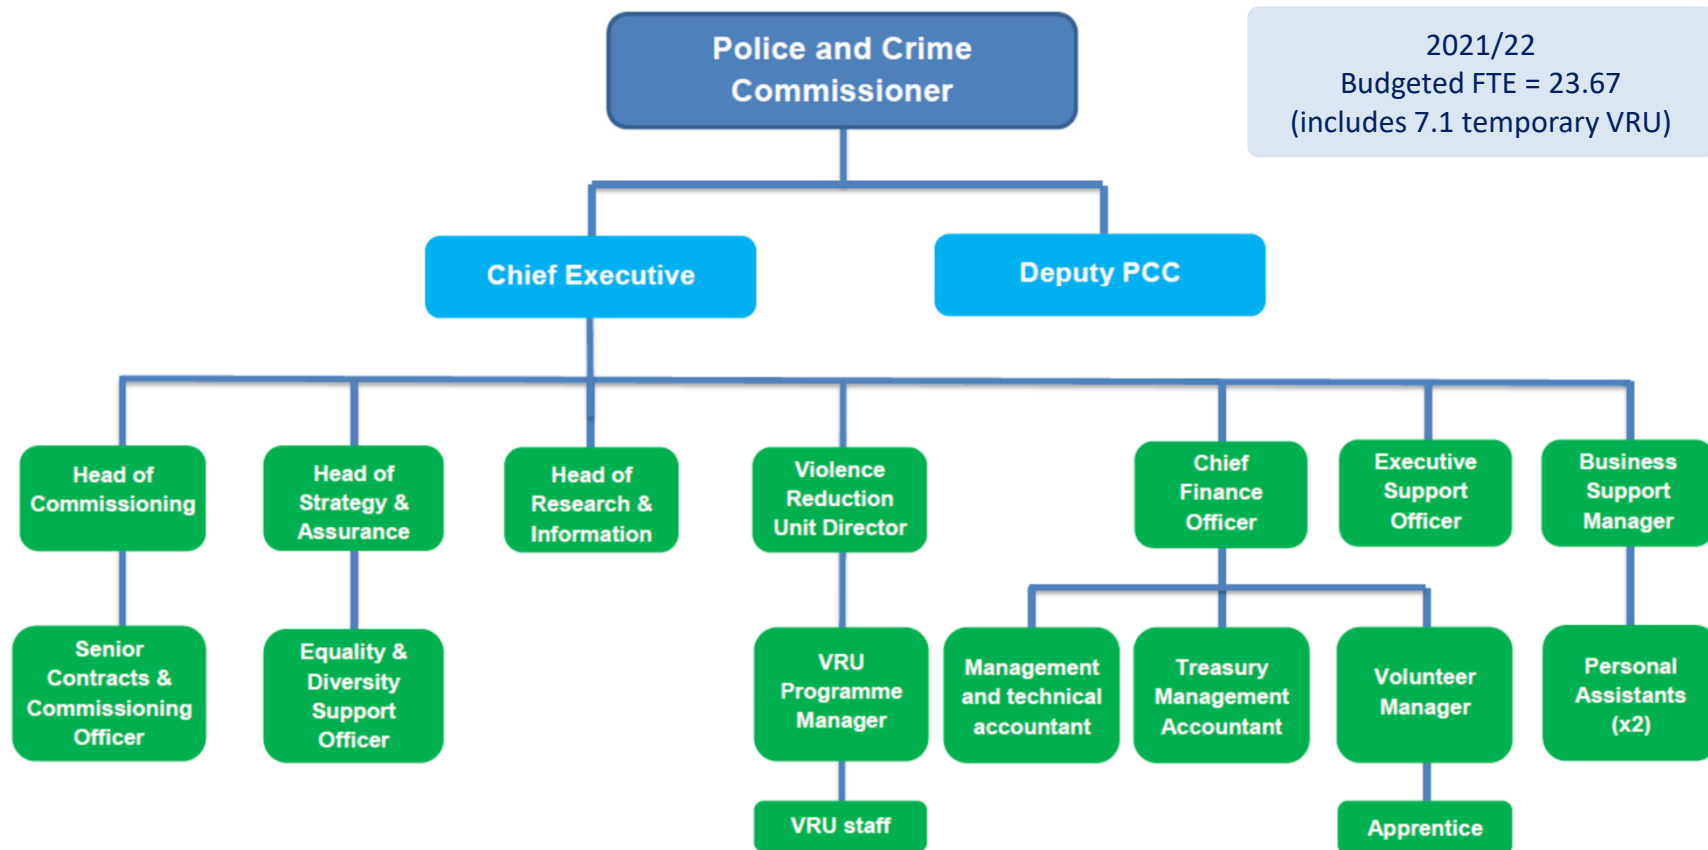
Police and Crime Commissioner

2021/22
Budgeted FTE = 23.67
(includes 7.1 temporary VRU)

Chief Executive

Deputy PCC

Head of Commissioning

Head of Strategy & Assurance

Head of Research & Information

Violence Reduction Unit Director

Chief Finance Officer

Executive Support Officer

Business Support Manager

Senior Contracts & Commissioning Officer

Equality & Diversity Support Officer

VRU Programme Manager

Management and technical accountant

Treasury Management Accountant

Volunteer Manager

Personal Assistants (x2)

VRU staff

Apprentice